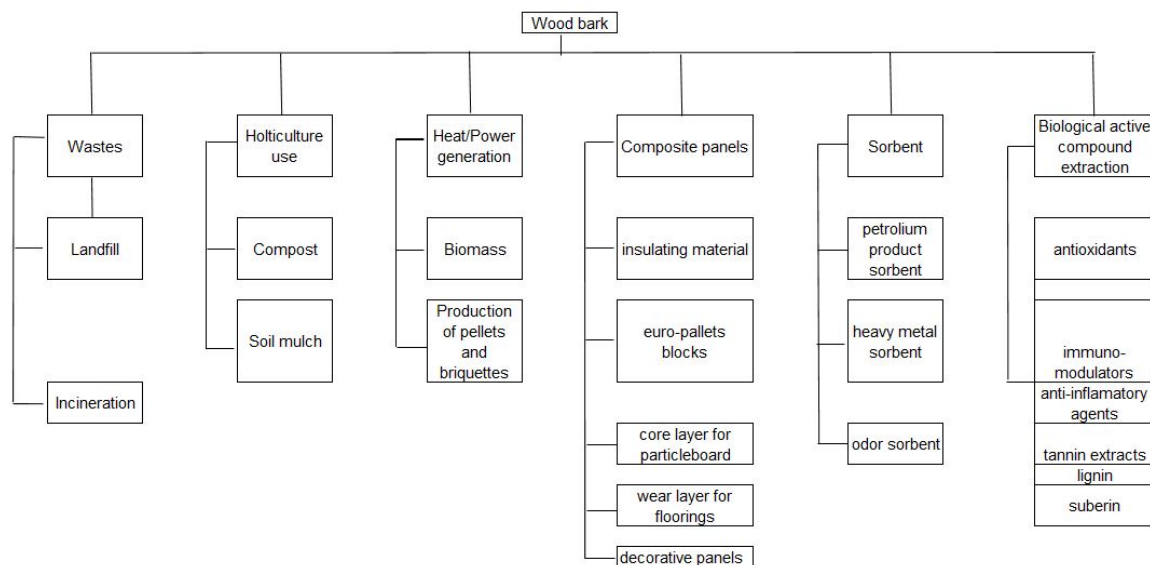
Wood bark

Wastes

Landfill

Incineration

Holticulture use

Compost

Soil mulch

Heat/Power generation

Biomass

Production of pellets and briquettes

Composite panels

insulating material

euro-pallets blocks

core layer for particleboard

wear layer for floorings

decorative panels

Sorbent

petrolium product sorbent

heavy metal sorbent

odor sorbent

Biological active compound extraction

antioxidants

immuno-modulators

anti-inflamatory agents

tannin extracts

lignin

suberin